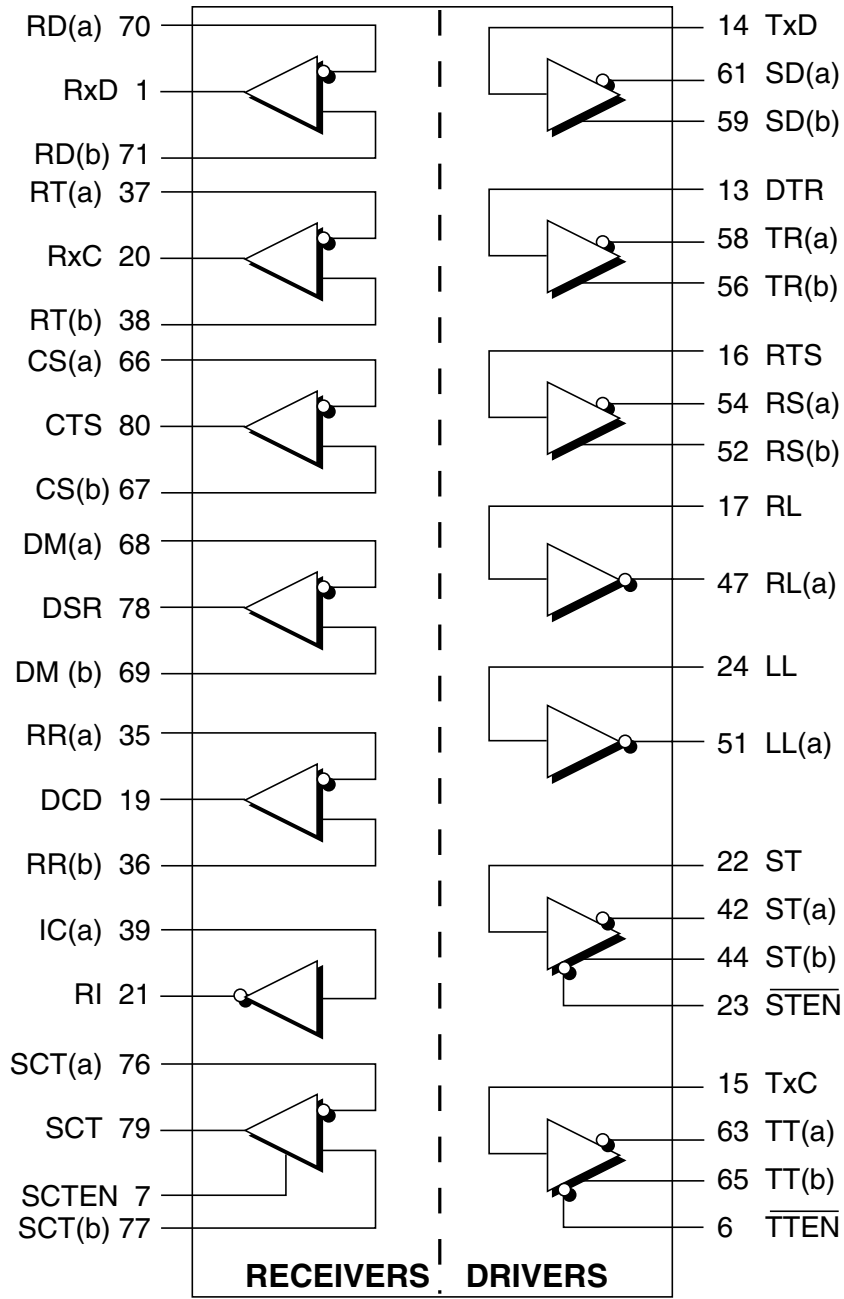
RD(a) 70
RxD 1
RD(b) 71
RT(a) 37
RxC 20
RT(b) 38
CS(a) 66
CTS 80
CS(b) 67
DM(a) 68
DSR 78
DM (b) 69
RR(a) 35
DCD 19
RR(b) 36
IC(a) 39
RI 21
SCT(a) 76
SCT 79
SCTEN 7
SCT(b) 77

14 TxD
61 SD(a)
59 SD(b)
13 DTR
58 TR(a)
56 TR(b)
16 RTS
54 RS(a)
52 RS(b)
17 RL
47 RL(a)
24 LL
51 LL(a)
22 ST
42 ST(a)
44 ST(b)
23 $\overline{\text{STEN}}$
15 TxC
63 TT(a)
65 TT(b)
6 $\overline{\text{TTEN}}$

RECEIVERS DRIVERS